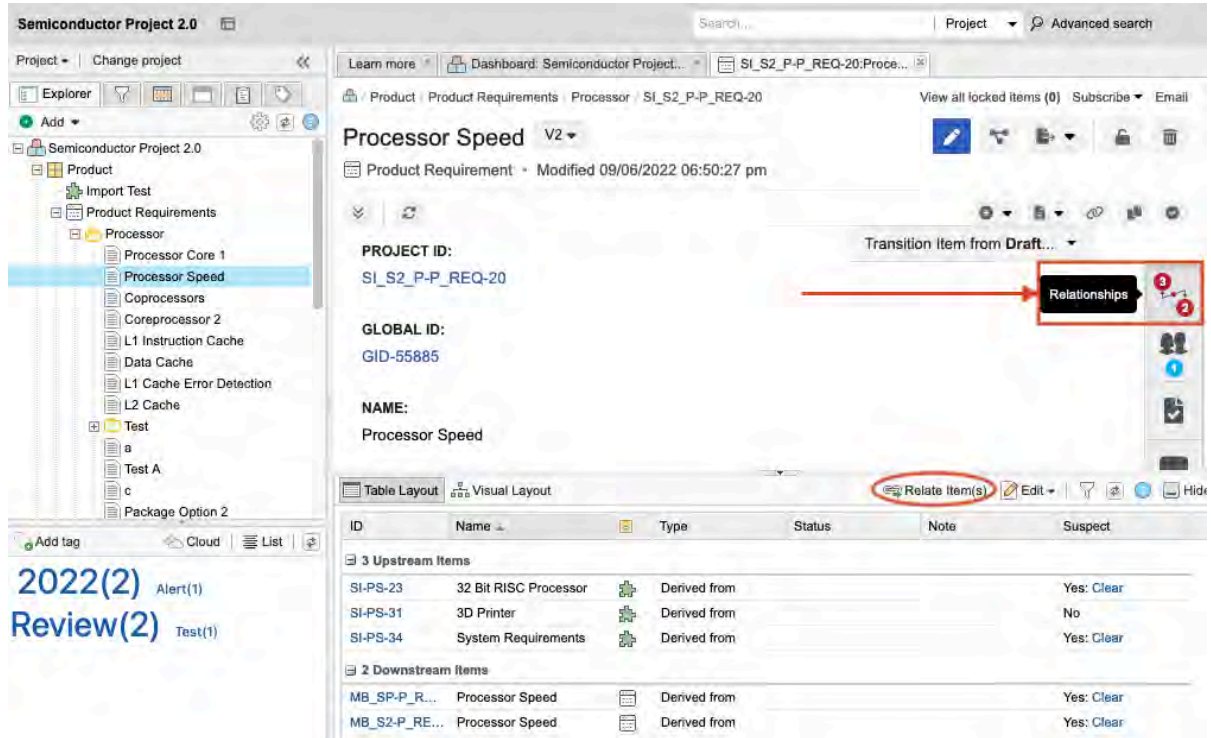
Semiconductor Project 2.0

Search... Project Advanced search

Project ▾ | Change project «

Explorer

Add ▾

Semiconductor Project 2.0
Product
Import Test
Product Requirements
Processor
Processor Core 1
Processor Speed
Coprocessors
Coreprocessor 2
L1 Instruction Cache
Data Cache
L1 Cache Error Detection
L2 Cache
Test
a
Test A
c
Package Option 2

Add tag Cloud | List

2022(2) Alert(1)
Review(2) Test(1)

Learn more | Dashboard: Semiconductor Project... | SI_S2_P-P_REQ-20:Proce...

Product / Product Requirements / Processor / SI_S2_P-P_REQ-20

View all locked items (0) Subscribe ▾ Email

Processor Speed V2 ▾

Product Requirement · Modified 09/06/2022 06:50:27 pm

Transition item from Draft... ▾

PROJECT ID:
SI_S2_P-P_REQ-20

GLOBAL ID:
GID-55885

NAME:
Processor Speed

Relationships 3 2

1

Table Layout | Visual Layout

Relate Item(s) Edit ▾ Hide

| ID | Name | | Type | Status | Note | Suspect |
|---|---|---|---|---|---|---|
| 3 Upstream Items | | | | | | |
| SI-PS-23 | 32 Bit RISC Processor | | Derived from | | | Yes: Clear |
| SI-PS-31 | 3D Printer | | Derived from | | | No |
| SI-PS-34 | System Requirements | | Derived from | | | Yes: Clear |
| 2 Downstream Items | | | | | | |
| MB_SP-P_R... | Processor Speed | | Derived from | | | Yes: Clear |
| MB_S2-P_RE... | Processor Speed | | Derived from | | | Yes: Clear |